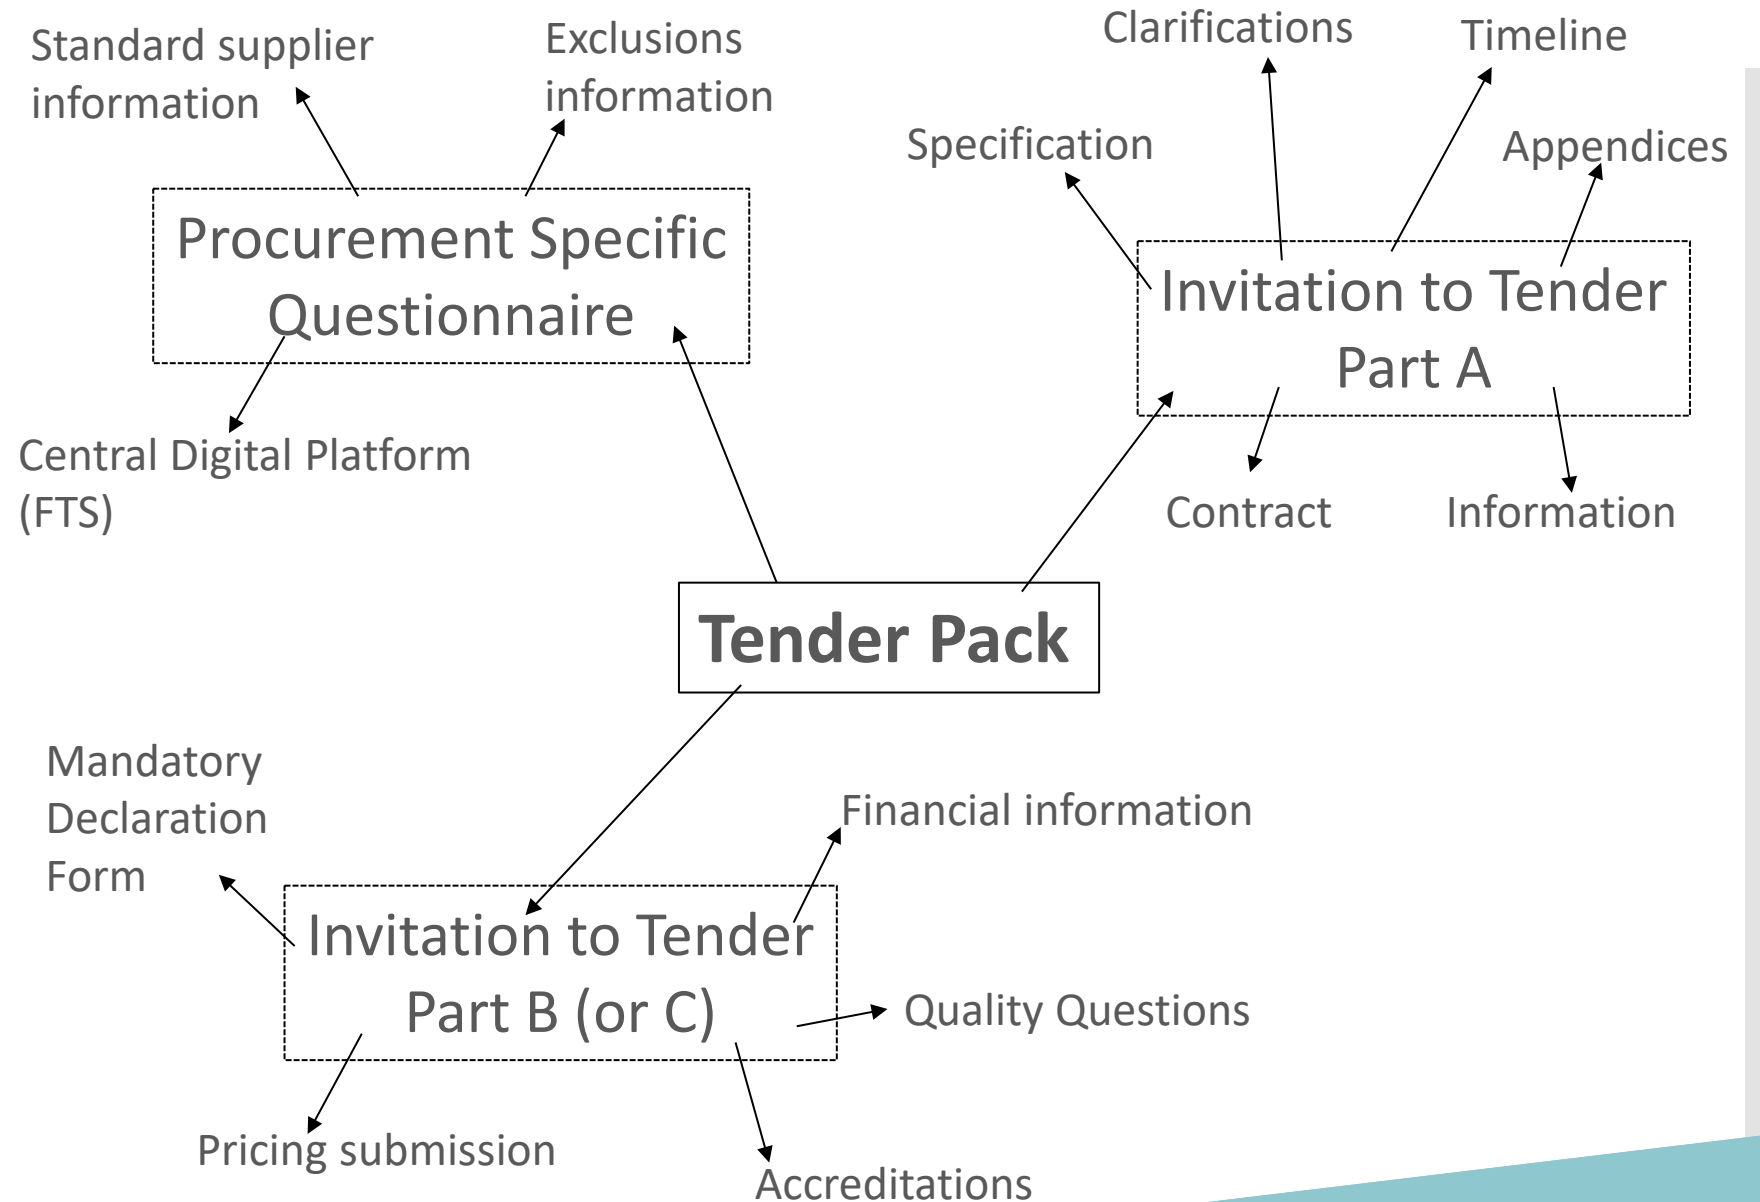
Standard supplier information

Exclusions information

Clarifications

Timeline

Specification

Appendices

Procurement Specific Questionnaire

Invitation to Tender Part A

Central Digital Platform (FTS)

Contract

Information

Tender Pack

Mandatory Declaration Form

Financial information

Invitation to Tender Part B (or C)

Quality Questions

Pricing submission

Accreditations